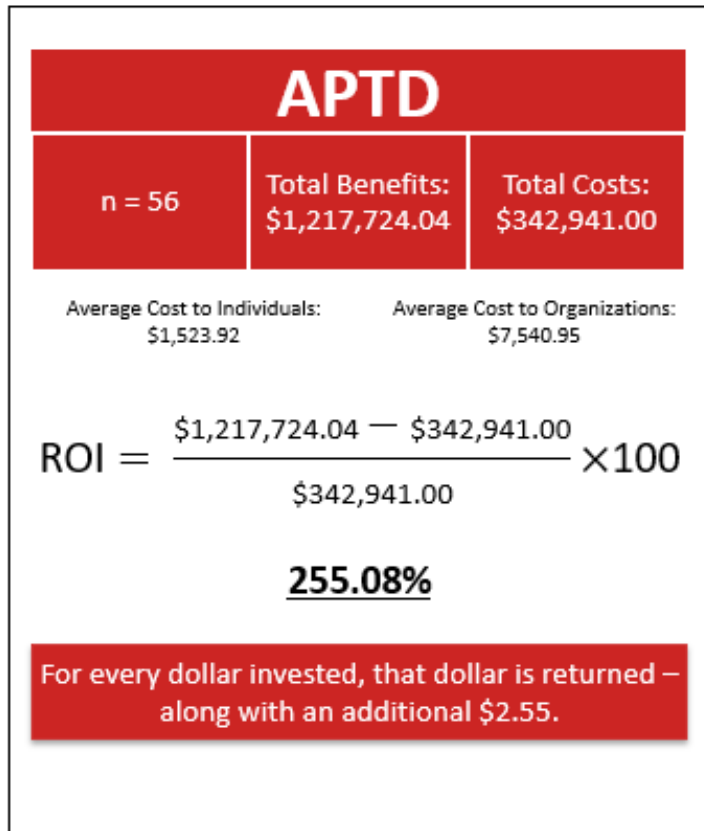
APTD

| n = 56 | Total Benefits: \$1,217,724.04 | Total Costs: \$342,941.00 |
|---|---|---|

Average Cost to Individuals: \$1,523.92

Average Cost to Organizations: \$7,540.95

$ROI = \frac{\$1,217,724.04 - \$342,941.00}{\$342,941.00} \times 100$

255.08%

For every dollar invested, that dollar is returned – along with an additional \$2.55.